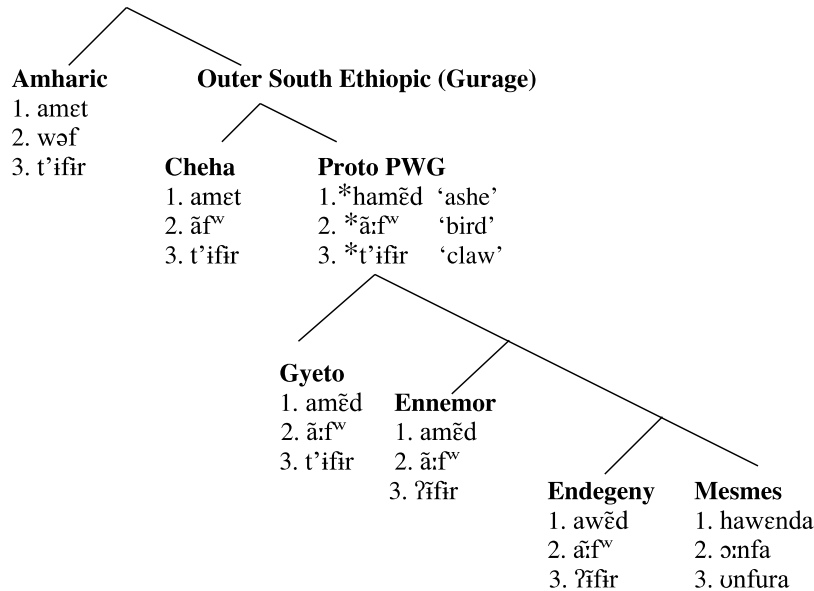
**Amharic**
1. amɛt
2. wəf
3. t'ɨfɨr

**Outer South Ethiopic (Gurage)**

**Cheha**
1. amɛt
2. ãf$^w$
3. t'ɨfɨr

**Proto PWG**
1.*hamɛ̃d 'ashe'
2. *ãːf$^w$ 'bird'
3. *t'ɨfɨr 'claw'

**Gyeto**
1. amɛ̃d
2. ãːf$^w$
3. t'ɨfɨr

**Ennemor**
1. amɛ̃d
2. ãːf$^w$
3. ʔɨ̃fɨr

**Endegeny**
1. awɛ̃d
2. ãːf$^w$
3. ʔɨ̃fɨr

**Mesmes**
1. hawɛnda
2. ɔːnfa
3. ʊnfura